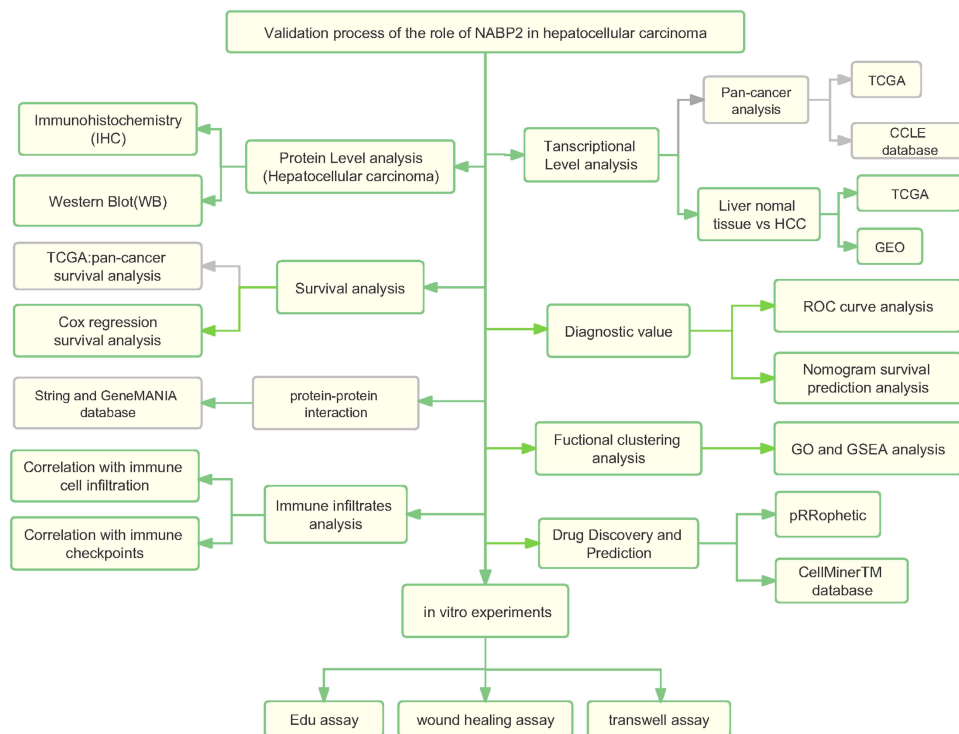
Validation process of the role of NABP2 in hepatocellular carcinoma

Immunohistochemistry (IHC)

Western Blot(WB)

Protein Level analysis (Hepatocellular carcinoma)

Tanscriptional Level analysis

Pan-cancer analysis

TCGA

CCLE database

Liver nomal tissue vs HCC

TCGA

GEO

TCGA:pan-cancer survival analysis

Cox regression survival analysis

Survival analysis

Diagnostic value

ROC curve analysis

Nomogram survival prediction analysis

String and GeneMANIA database

protein-protein interaction

Fuctional clustering analysis

GO and GSEA analysis

Correlation with immune cell infiltration

Correlation with immune checkpoints

Immune infiltrates analysis

Drug Discovery and Prediction

pRRophetic

CellMinerTM database

in vitro experiments

Edu assay

wound healing assay

transwell assay